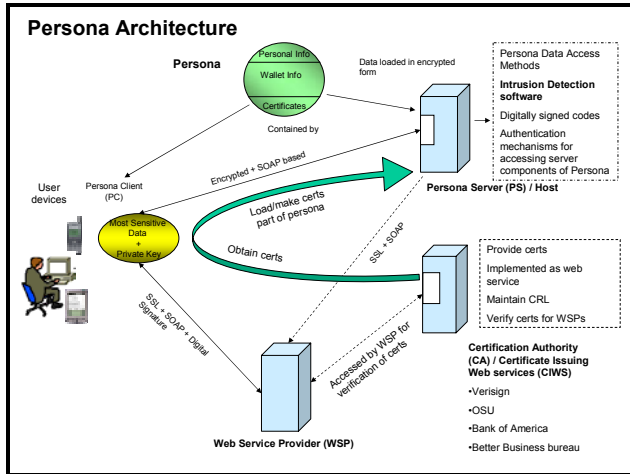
Persona Architecture

Persona

Personal Info

Wallet Info

Certificates

Contained by

Data loaded in encrypted form

Persona Data Access Methods

Intrusion Detection software

Digitally signed codes

Authentication mechanisms for accessing server components of Persona

Encrypted + SOAP based

User devices

Persona Client (PC)

Most Sensitive Data + Private Key

Load/make certs part of persona

Persona Server (PS) / Host

Obtain certs

SSL + SOAP

Provide certs

Implemented as web service

Maintain CRL

Verify certs for WSPs

SSL + SOAP + Digital Signature

Accessed by WSP for verification of certs

Certification Authority (CA) / Certificate Issuing Web services (CIWS)

•Verisign

•OSU

•Bank of America

•Better Business bureau

Web Service Provider (WSP)